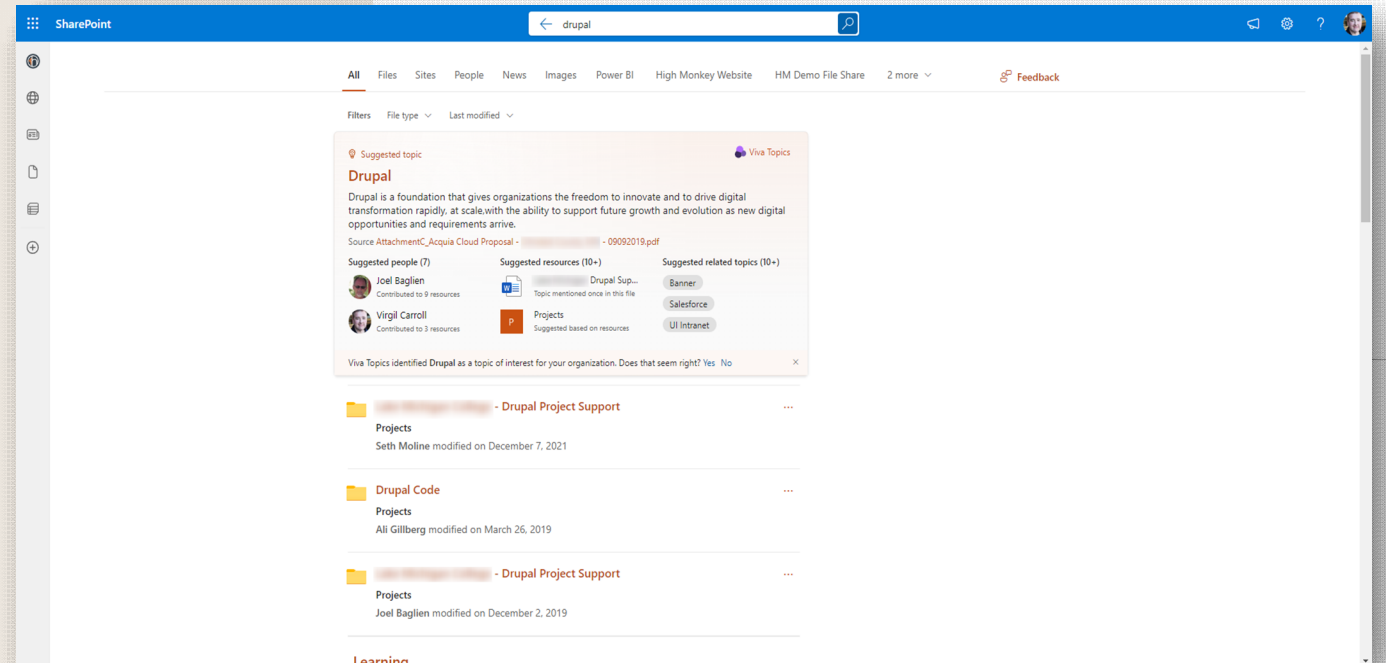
SharePoint

drupal

All Files Sites People News Images Power BI High Monkey Website HM Demo File Share 2 more

Feedback

Filters File type Last modified

Suggested topic

Viva Topics

Drupal

Drupal is a foundation that gives organizations the freedom to innovate and to drive digital transformation rapidly, at scale,with the ability to support future growth and evolution as new digital opportunities and requirements arrive.

Source AttachmentC_Acquia Cloud Proposal - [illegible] - 09092019.pdf

Suggested people (7)

Joel Baglien
Contributed to 9 resources

Virgil Carroll
Contributed to 3 resources

Suggested resources (10+)

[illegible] Drupal Sup...
Topic mentioned once in this file

Projects
Suggested based on resources

Suggested related topics (10+)

Banner

Salesforce

UI Intranet

Viva Topics identified Drupal as a topic of interest for your organization. Does that seem right? Yes No

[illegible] - Drupal Project Support
Projects
Seth Moline modified on December 7, 2021

Drupal Code
Projects
Ali Gillberg modified on March 26, 2019

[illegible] - Drupal Project Support
Projects
Joel Baglien modified on December 2, 2019

Learning